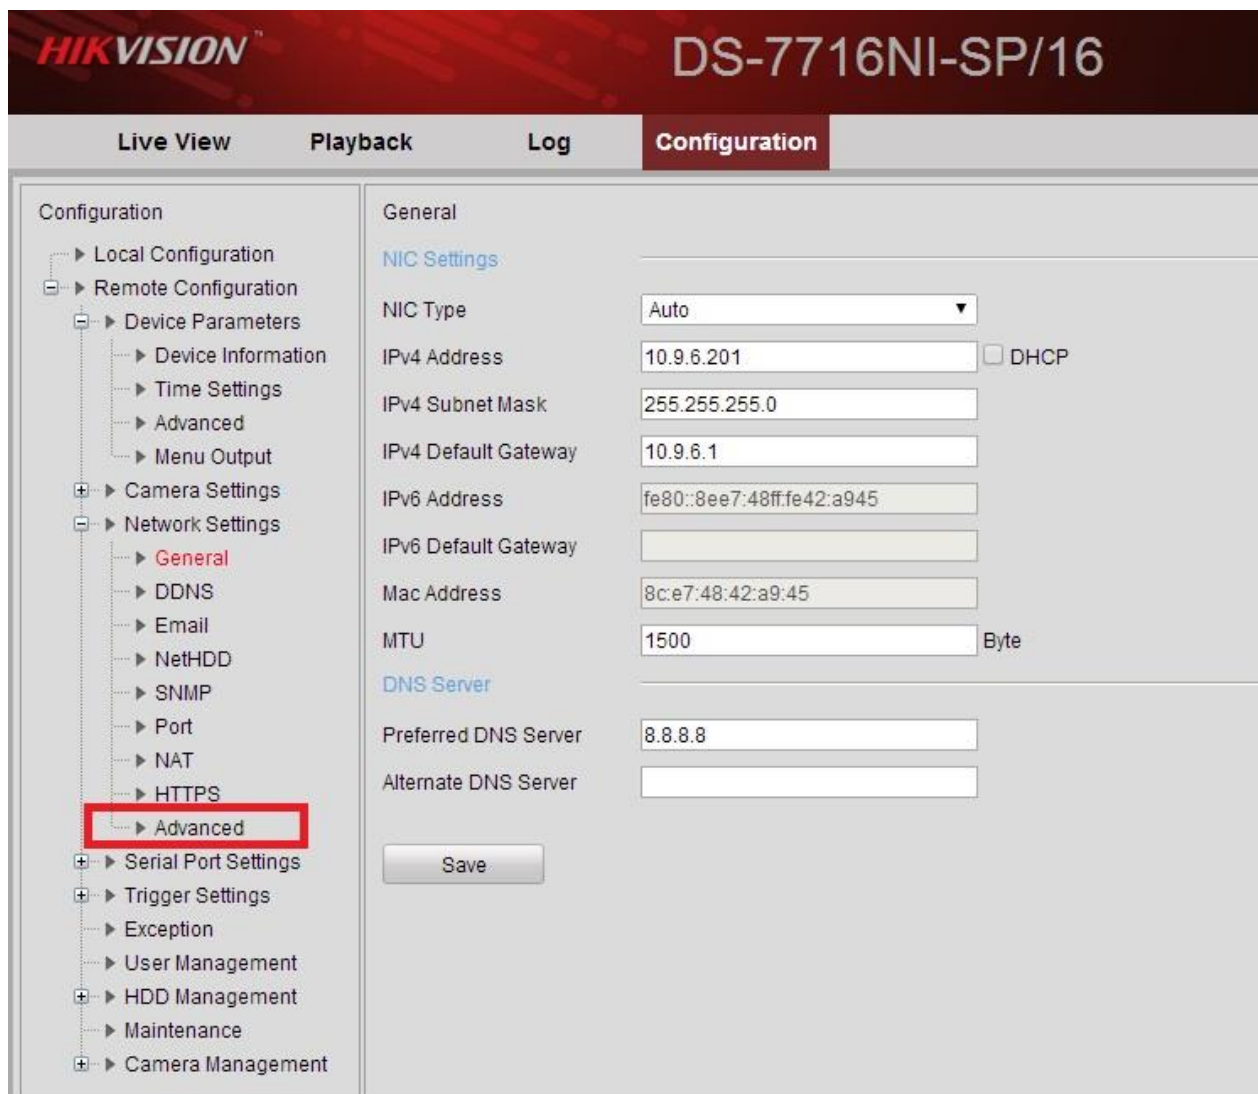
HIKVISION

DS-7716NI-SP/16

Live View
Playback
Log
Configuration

Configuration

Local Configuration
Remote Configuration
Device Parameters
Device Information
Time Settings
Advanced
Menu Output
Camera Settings
Network Settings
General
DDNS
Email
NetHDD
SNMP
Port
NAT
HTTPS
Advanced
Serial Port Settings
Trigger Settings
Exception
User Management
HDD Management
Maintenance
Camera Management

General

NIC Settings

| NIC Type | Auto | |
|---|---|---|
| IPv4 Address | 10.9.6.201 | DHCP |
| IPv4 Subnet Mask | 255.255.255.0 | |
| IPv4 Default Gateway | 10.9.6.1 | |
| IPv6 Address | fe80::8ee7:48ff:fe42:a945 | |
| IPv6 Default Gateway | | |
| Mac Address | 8c:e7:48:42:a9:45 | |
| MTU | 1500 | Byte |

DNS Server

| Preferred DNS Server | 8.8.8.8 |
|---|---|
| Alternate DNS Server | |

Save